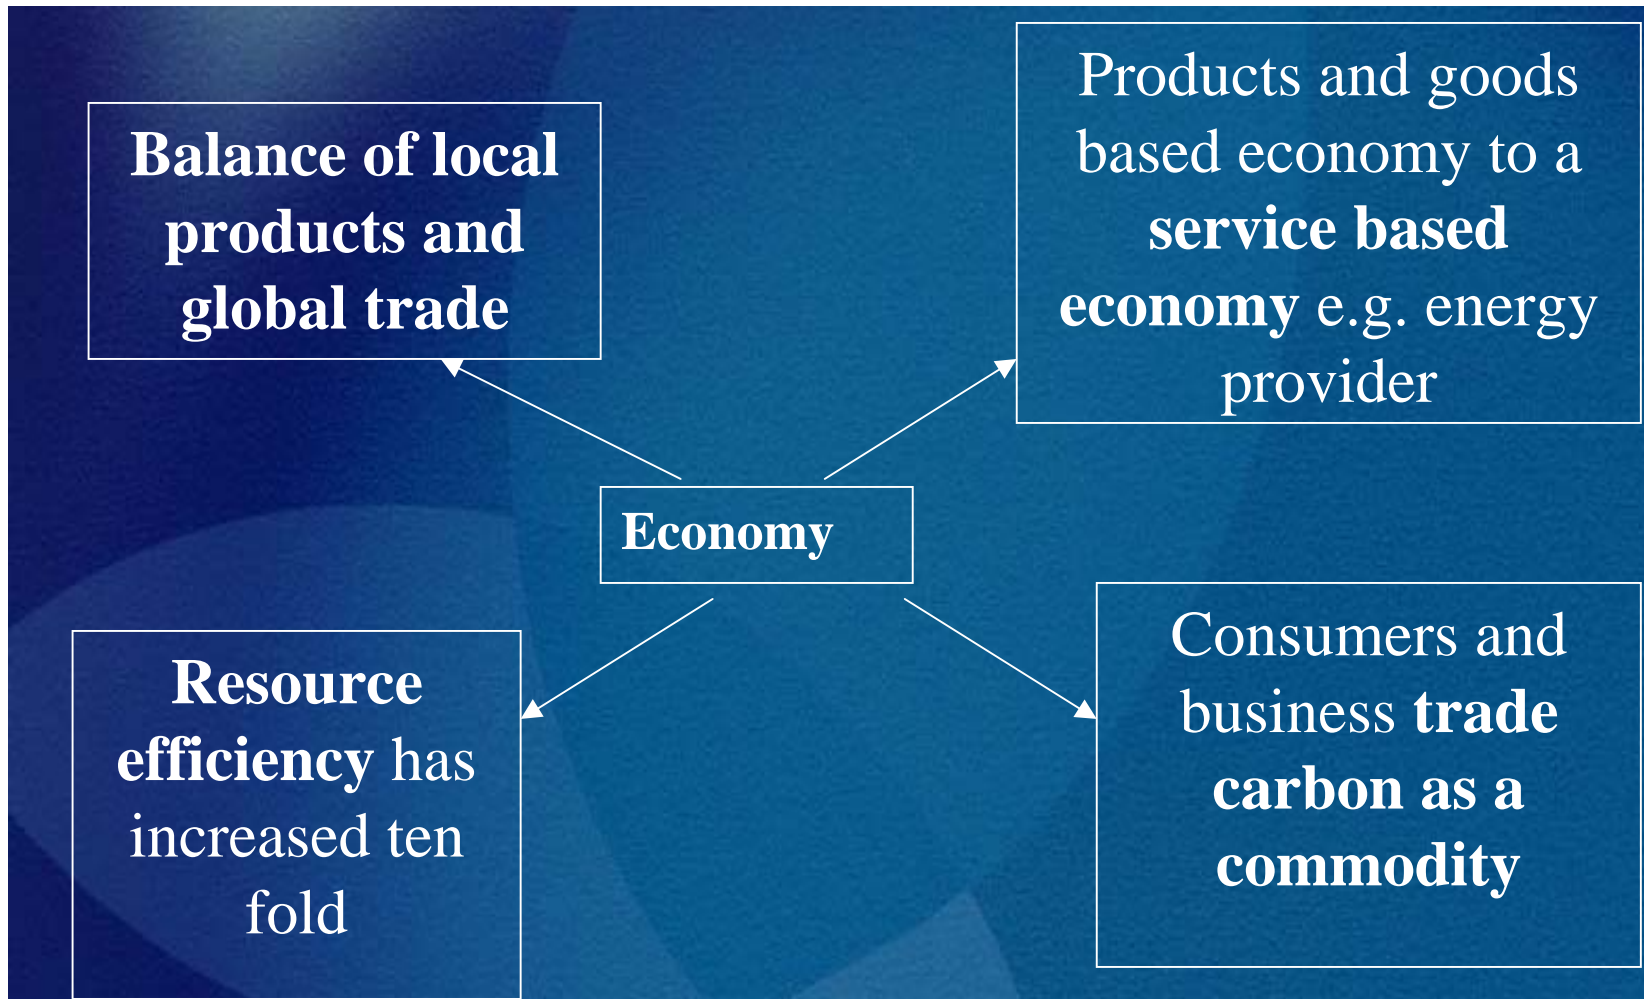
Balance of local products and global trade

Products and goods based economy to a service based economy e.g. energy provider

Economy

Resource efficiency has increased ten fold

Consumers and business trade carbon as a commodity